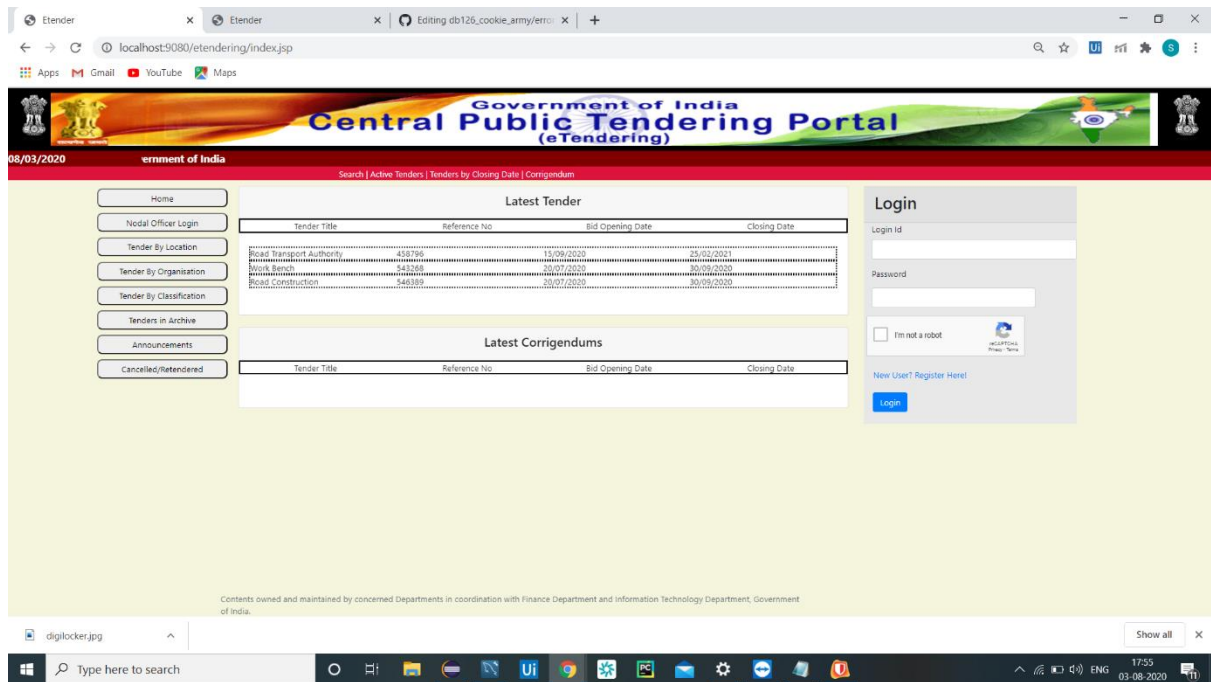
Etender × Etender × Editing db126_cookie_army/erro ×  +

localhost:9080/etendering/index.jsp

Apps Gmail YouTube Maps

Government of India
Central Public Tendering Portal
(eTendering)

08/03/2020 ernment of India

Search | Active Tenders | Tenders by Closing Date | Corrigendum

Home
Nodal Officer Login
Tender By Location
Tender By Organisation
Tender By Classification
Tenders in Archive
Announcements
Cancelled/Retendered

Latest Tender

| Tender Title | Reference No | Bid Opening Date | Closing Date |
|---|---|---|---|
| Road Transport Authority | 458796 | 15/09/2020 | 25/02/2021 |
| Work Bench | 543268 | 20/07/2020 | 30/09/2020 |
| Road Construction | 546389 | 20/07/2020 | 30/09/2020 |

Latest Corrigendums

| Tender Title | Reference No | Bid Opening Date | Closing Date |
|---|---|---|---|

Login
Login Id
Password
I'm not a robot
reCAPTCHA
Privacy - Terms
New User? Register Here!
Login

Contents owned and maintained by concerned Departments in coordination with Finance Department and Information Technology Department, Government of India.

digilocker.jpg
Show all

Type here to search
ENG 17:55 03-08-2020